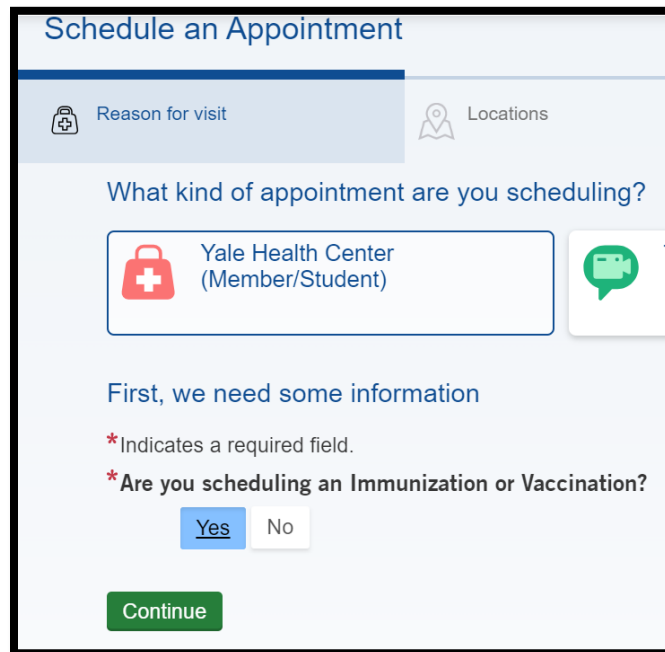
Schedule an Appointment

Reason for visit

Locations

What kind of appointment are you scheduling?

Yale Health Center (Member/Student)

First, we need some information

*Indicates a required field.

*Are you scheduling an Immunization or Vaccination?

Yes No

Continue